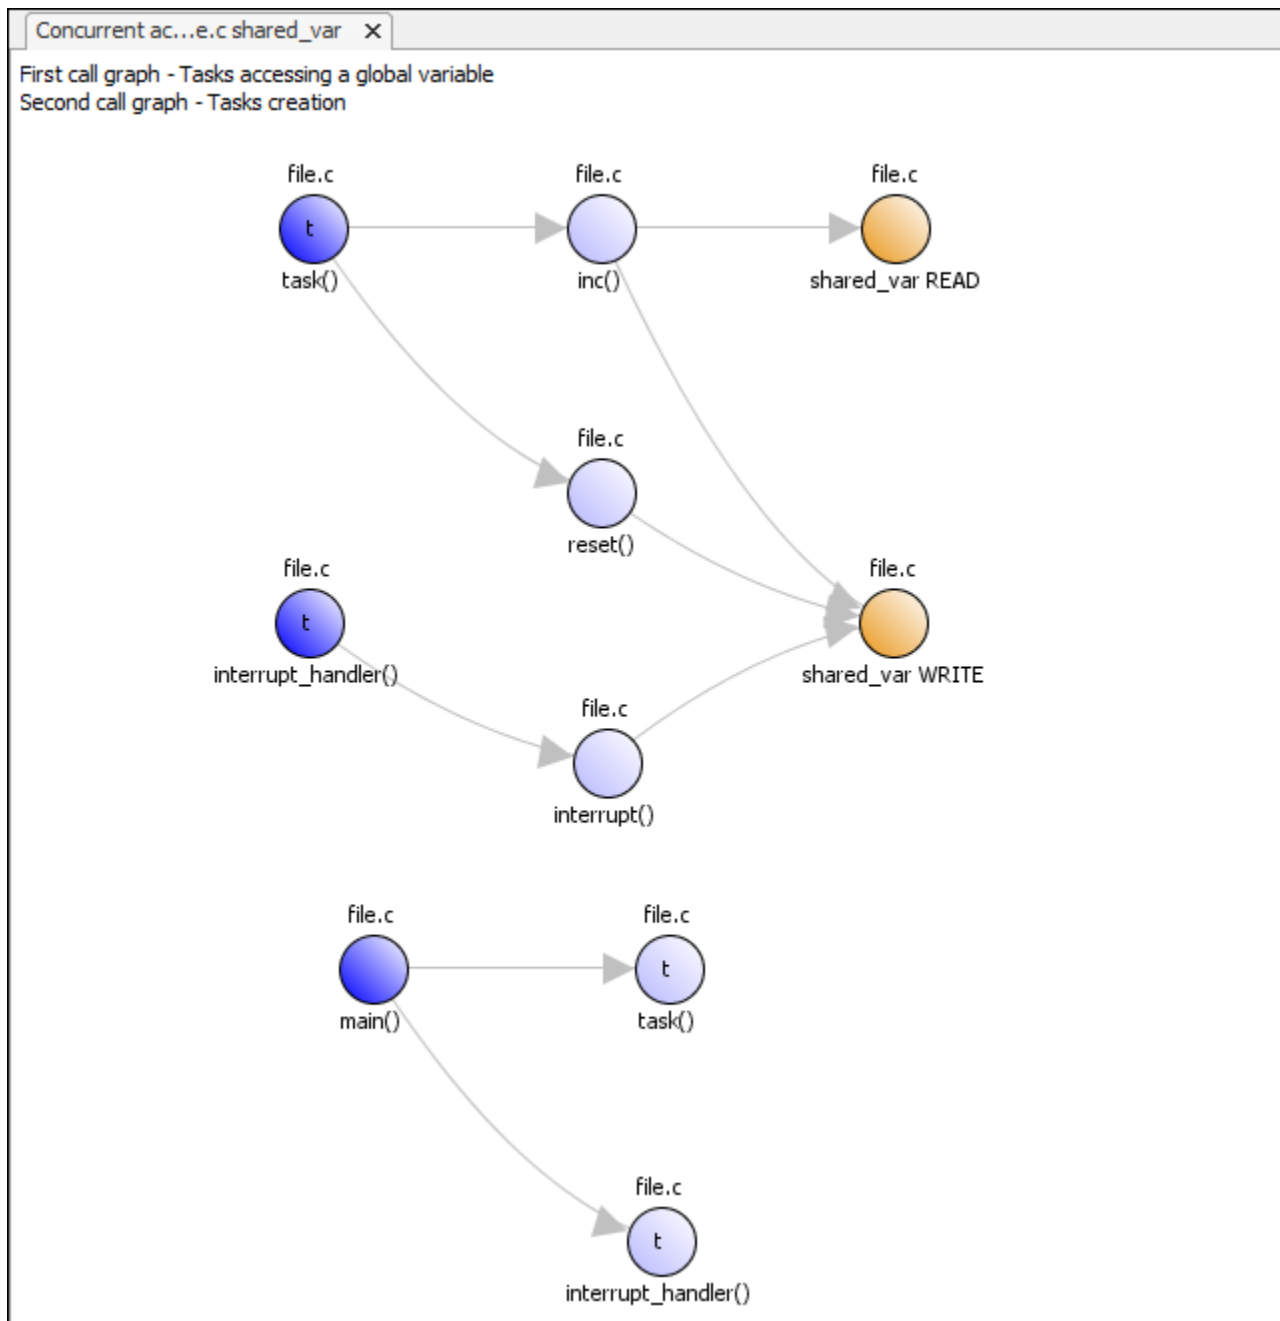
Concurrent ac...e.c shared_var ✕

First call graph - Tasks accessing a global variable
Second call graph - Tasks creation

file.c
t
task()

file.c
inc()

file.c
shared_var READ

file.c
reset()

file.c
t
interrupt_handler()

file.c
shared_var WRITE

file.c
interrupt()

file.c
main()

file.c
t
task()

file.c
t
interrupt_handler()